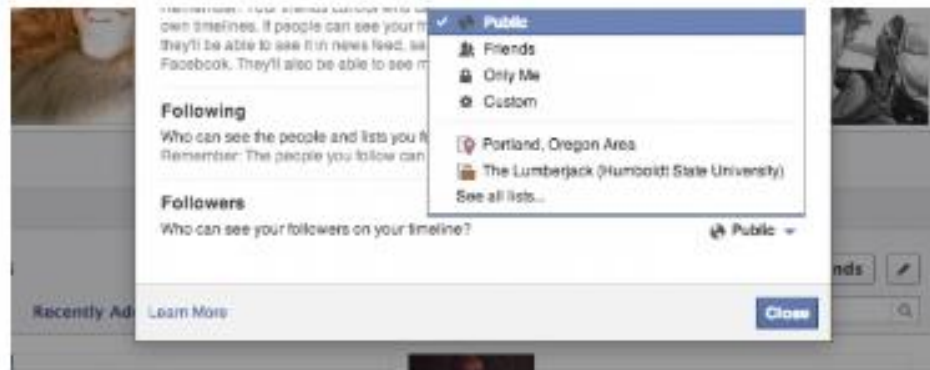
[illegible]
own timelines. If people can see your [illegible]
they'll be able to see it in news feed, se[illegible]
Facebook. They'll also be able to see m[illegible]

Following
Who can see the people and lists you f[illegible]
Remember: The people you follow can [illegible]

Followers
Who can see your followers on your timeline?

Public
Friends
Only Me
Custom
Portland, Oregon Area
The Lumberjack (Humboldt State University)
See all lists...

Public

Recently Ad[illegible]
Learn More
Close
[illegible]nds